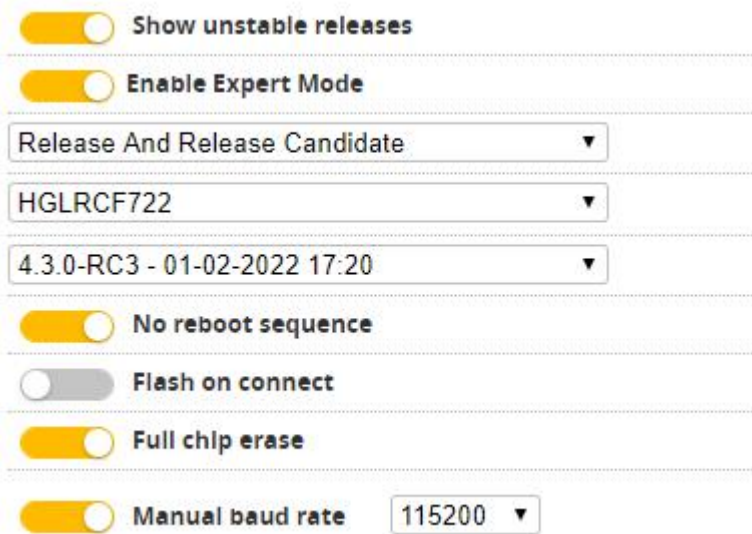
Show unstable releases

Enable Expert Mode

Release And Release Candidate ▾

HGLRCF722 ▾

4.3.0-RC3 - 01-02-2022 17:20 ▾

No reboot sequence

Flash on connect

Full chip erase

Manual baud rate 115200 ▾